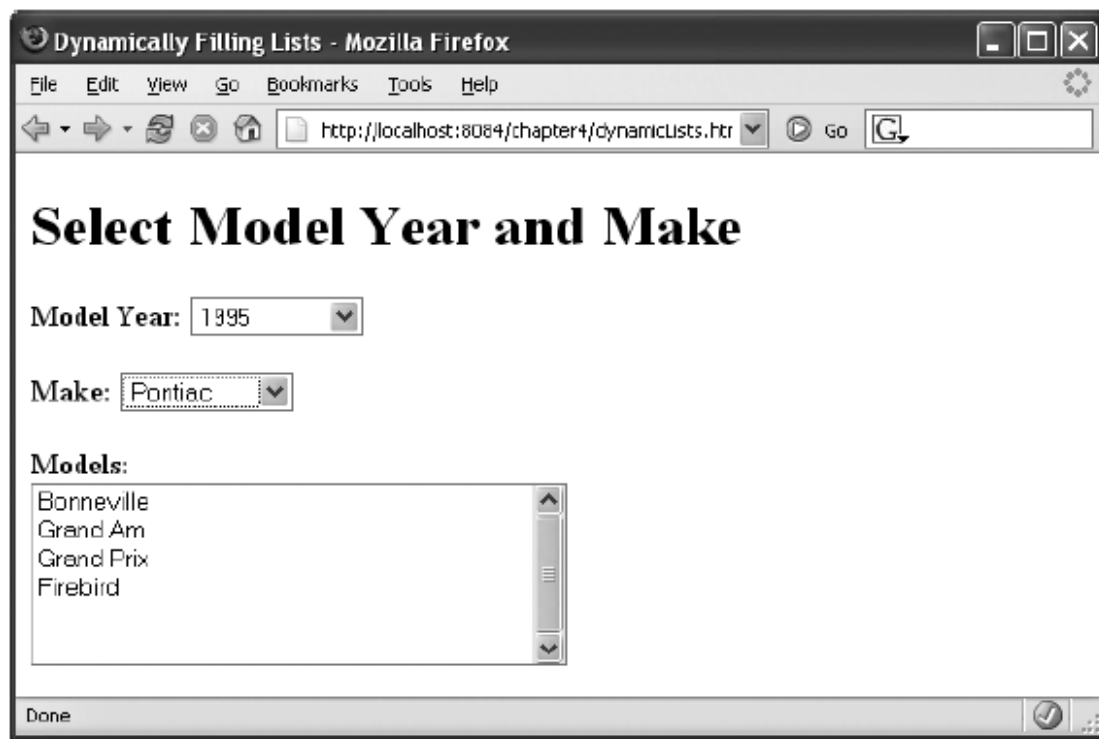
Dynamically Filling Lists - Mozilla Firefox

File Edit View Go Bookmarks Tools Help

http://localhost:8084/chapter4/dynamicLists.htr Go G

Select Model Year and Make

Model Year: 1995

Make: Pontiac

Models:

Bonneville
Grand Am
Grand Prix
Firebird

Done